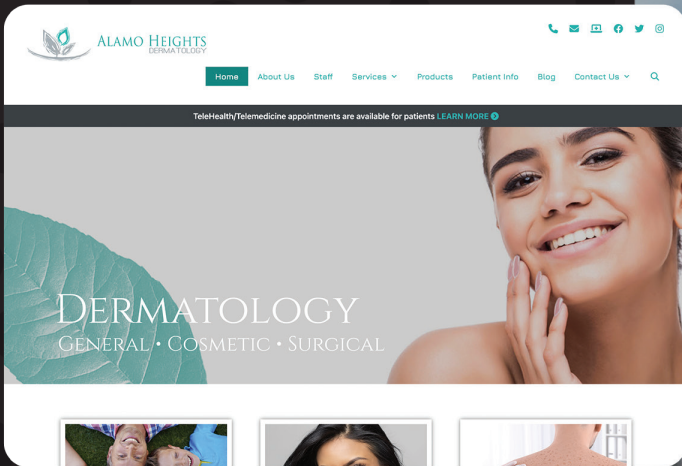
Alamo Heights
Dermatology

Home About Us Staff Services Products Patient Info Blog Contact Us

TeleHealth/Telemedicine appointments are available for patients LEARN MORE

Dermatology
General • Cosmetic • Surgical